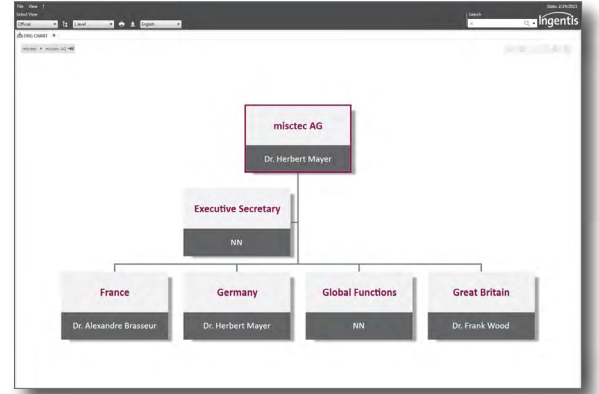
File View ?
Select View
Official
1 Level
English
Search
Date: 2/29/2021
ingentis
ORG CHART ×
misctec ▸ misctec AG

misctec AG
Dr. Herbert Mayer

Executive Secretary
NN

France
Dr. Alexandre Brasseur

Germany
Dr. Herbert Mayer

Global Functions
NN

Great Britain
Dr. Frank Wood